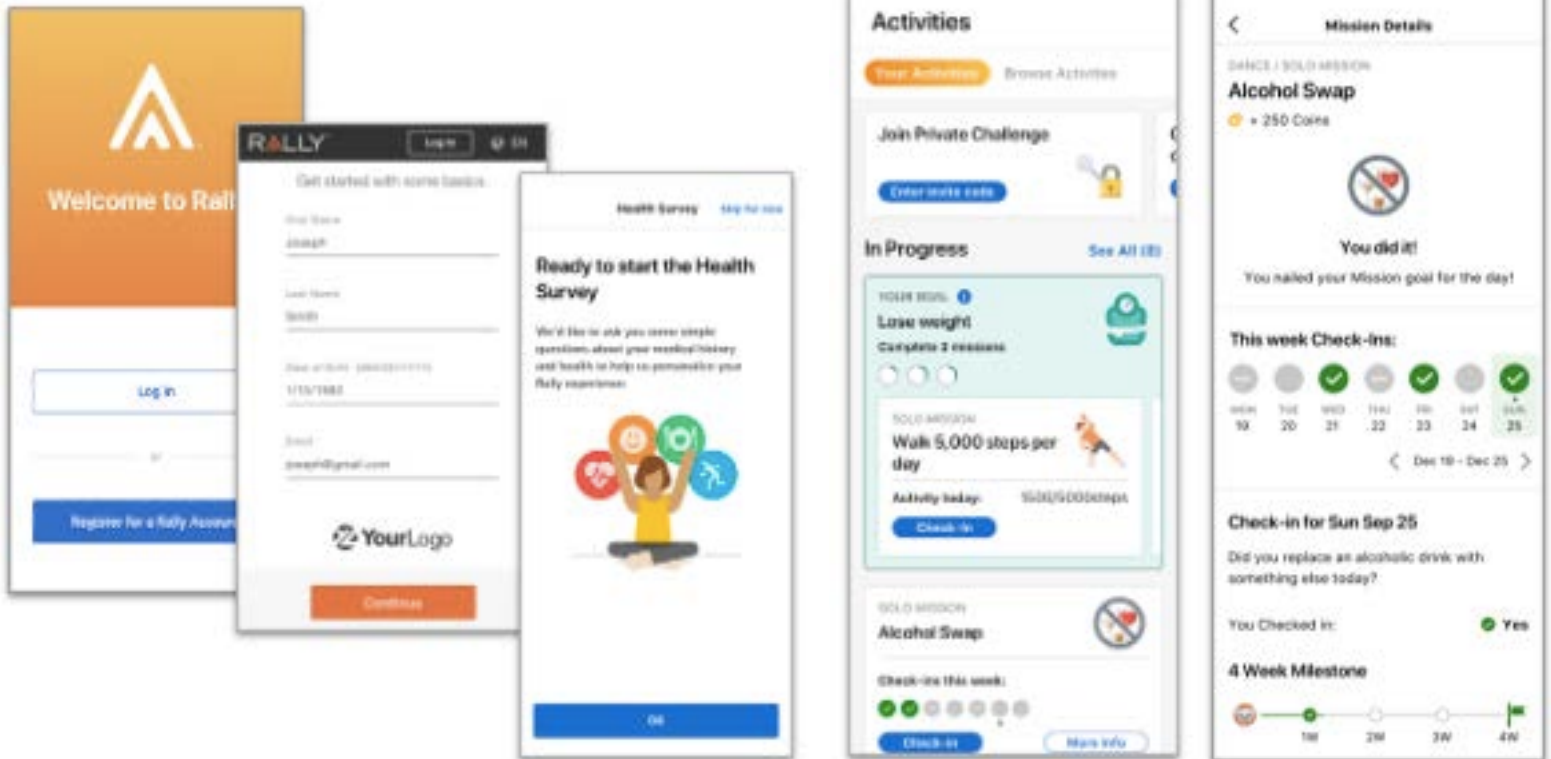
Welcome to Rall

Log in

or

Register for a Rally Accoun

RALLY Log in EN

Get started with some basics

First Name
Joseph

Last Name
Smith

Date of Birth (MM/DD/YYYY)
1/15/1982

Email
joseph@gmail.com

YourLogo

Continue

Health Survey Skip for now

Ready to start the Health Survey

We'd like to ask you some simple questions about your medical history and health to help us personalize your Rally experience.

OK

Activities

Your Activities Browse Activities

Join Private Challenge

Enter invite code

In Progress See All (8)

YOUR GOAL
Lose weight
Complete 3 missions

SOLO MISSION
Walk 5,000 steps per day
Activity today: 1500/5000steps
Check-in

SOLO MISSION
Alcohol Swap
Check-ins this week:
Check-in More Info

Mission Details

DANCE / SOLO MISSION
Alcohol Swap
+ 250 Coins

You did it!
You nailed your Mission goal for the day!

This week Check-Ins:
MON 19 TUE 20 WED 21 THU 22 FRI 23 SAT 24 SUN 25
Dec 19 - Dec 25

Check-in for Sun Sep 25
Did you replace an alcoholic drink with something else today?

You Checked in: Yes

4 Week Milestone
1W 2W 3W 4W